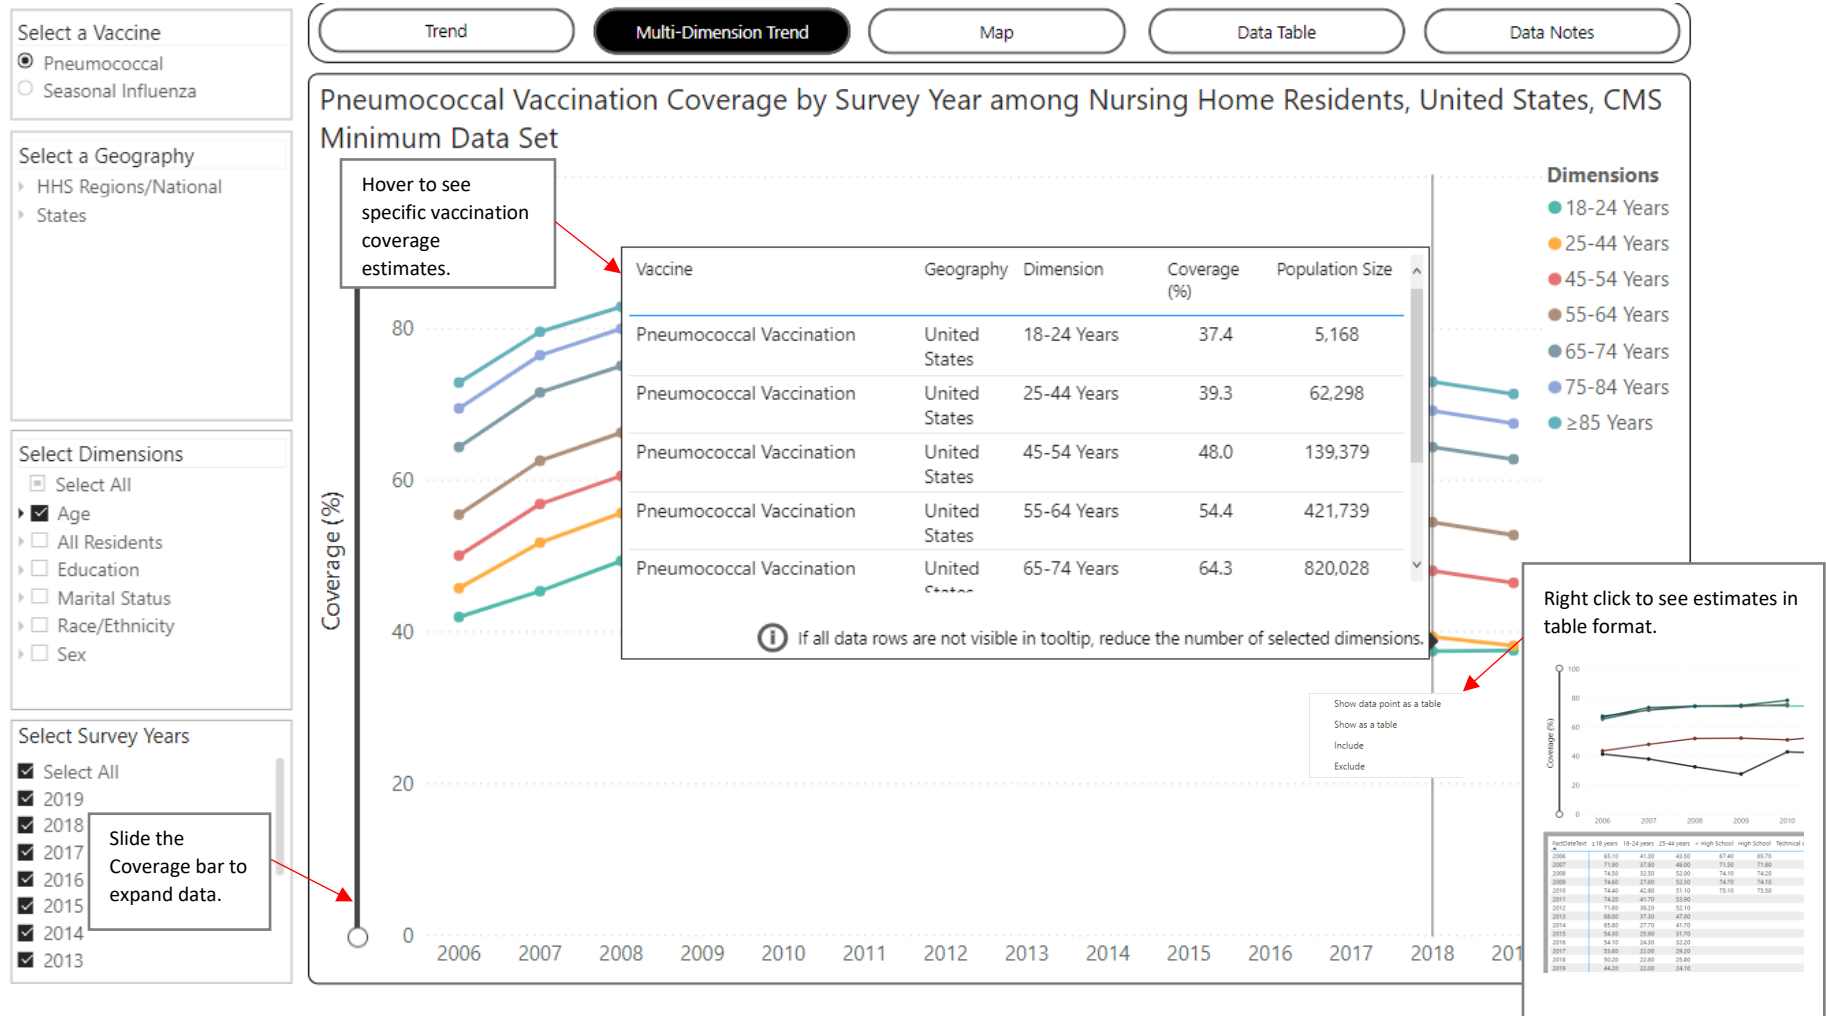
Select a Vaccine
Pneumococcal
Seasonal Influenza

Select a Geography
HHS Regions/National
States

Select Dimensions
Select All
Age
All Residents
Education
Marital Status
Race/Ethnicity
Sex

Select Survey Years
Select All
2019
2018
2017
2016
2015
2014
2013

Slide the Coverage bar to expand data.

Trend | Multi-Dimension Trend | Map | Data Table | Data Notes

Pneumococcal Vaccination Coverage by Survey Year among Nursing Home Residents, United States, CMS Minimum Data Set

Hover to see specific vaccination coverage estimates.

| Vaccine | Geography | Dimension | Coverage (%) | Population Size |
|---|---|---|---|---|
| Pneumococcal Vaccination | United States | 18-24 Years | 37.4 | 5,168 |
| Pneumococcal Vaccination | United States | 25-44 Years | 39.3 | 62,298 |
| Pneumococcal Vaccination | United States | 45-54 Years | 48.0 | 139,379 |
| Pneumococcal Vaccination | United States | 55-64 Years | 54.4 | 421,739 |
| Pneumococcal Vaccination | United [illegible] | 65-74 Years | 64.3 | 820,028 |

If all data rows are not visible in tooltip, reduce the number of selected dimensions.

Coverage (%)
80
60
40
20
0
2006 2007 2008 2009 2010 2011 2012 2013 2014 2015 2016 2017 2018 201

Dimensions
18-24 Years
25-44 Years
45-54 Years
55-64 Years
65-74 Years
75-84 Years
≥85 Years

Show data point as a table
Show as a table
Include
Exclude

Right click to see estimates in table format.